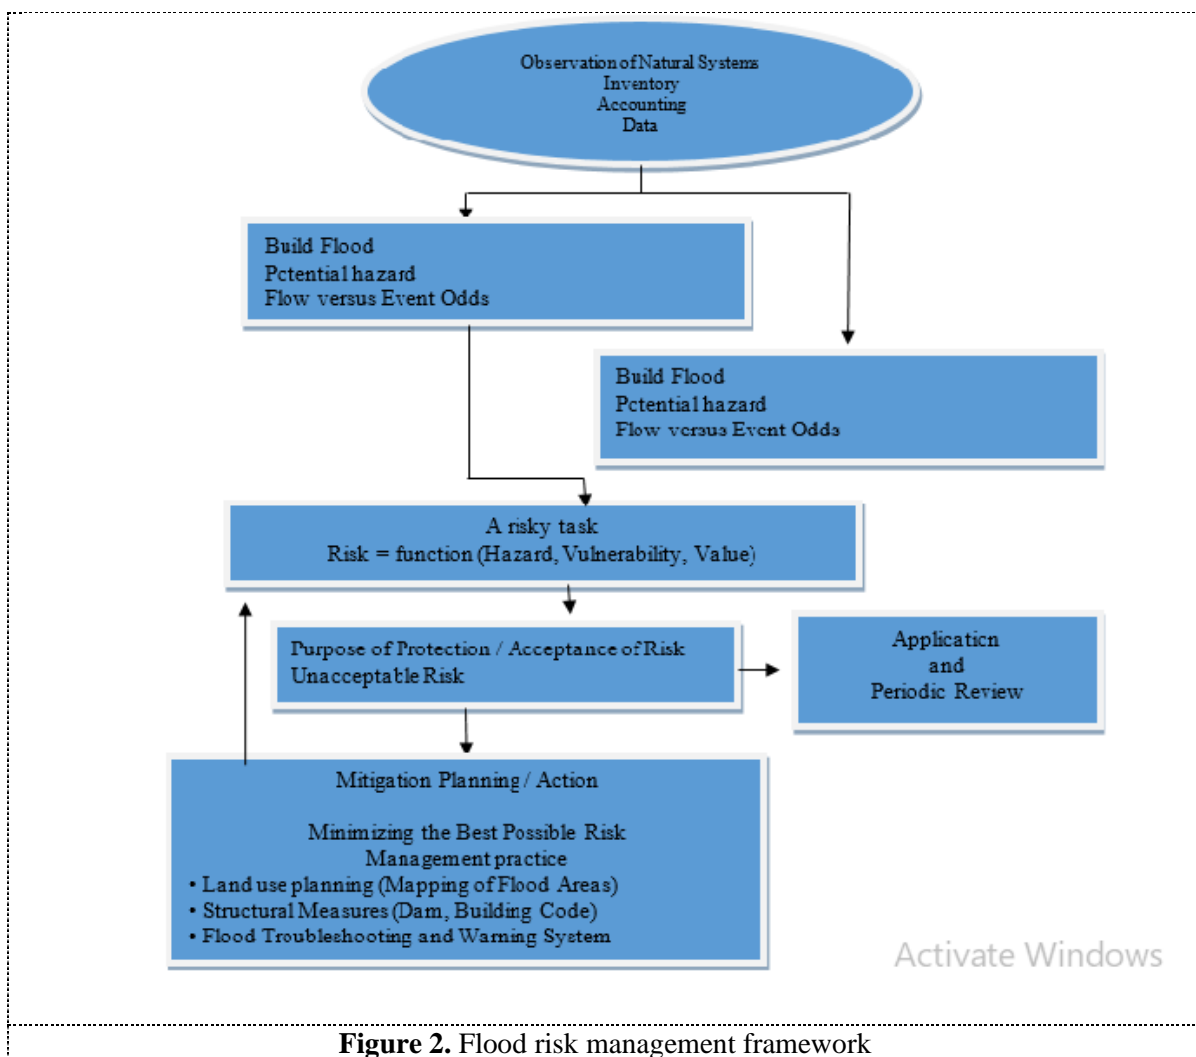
Observation of Natural Systems
Inventory
Accounting
Data

Build Flood
Pctential hazard
Flow versus Event Odds

Build Flood
Pctential hazard
Flow versus Event Odds

A risky task
Risk = function (Hazard, Vulnerability, Value)

Purpose of Protection / Acceptance of Risk
Unacceptable Risk

Application
and
Periodic Review

Mitigation Planning / Action

Minimizing the Best Possible Risk
Management practice
• Land use planning (Mapping of Flood Areas)
• Structural Measures (Dam, Building Code)
• Flood Troubleshooting and Warning System

Activate Windows

**Figure 2.** Flood risk management framework